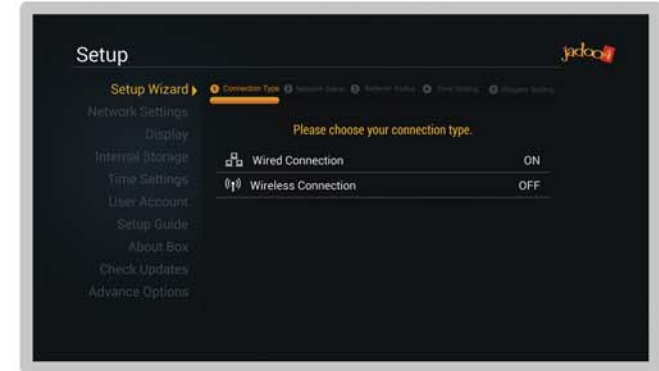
Setup

jadoo

Setup Wizard
Network Settings
Display
Internal Storage
Time Settings
User Account
Setup Guide
About Box
Check Updates
Advance Options

1 Connection Type 2 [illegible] 3 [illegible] 4 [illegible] 5 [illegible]

Please choose your connection type.

Wired Connection ON

Wireless Connection OFF